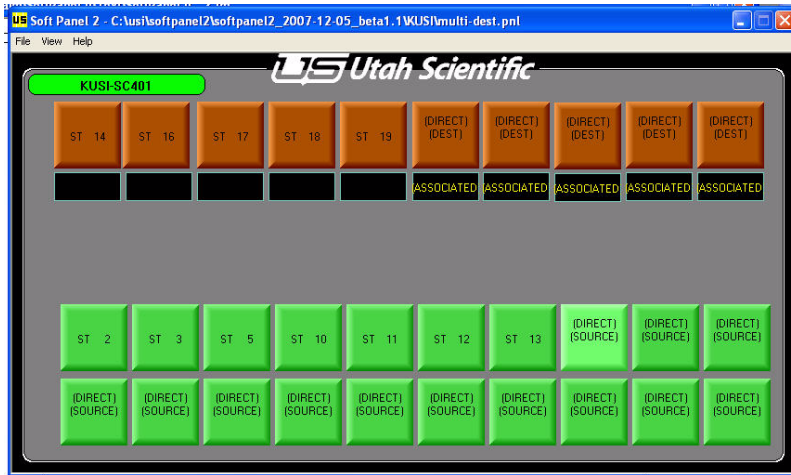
US Soft Panel 2 - C:\usi\softpanel2\softpanel2_2007-12-05_beta1.1\KUSI\multi-dest.pnl

File View Help

US Utah Scientific

KUSI-SC401

ST 14 ST 16 ST 17 ST 18 ST 19 (DIRECT) (DEST) (DIRECT) (DEST) (DIRECT) (DEST) (DIRECT) (DEST) (DIRECT) (DEST)

ASSOCIATED ASSOCIATED ASSOCIATED ASSOCIATED ASSOCIATED

ST 2 ST 3 ST 5 ST 10 ST 11 ST 12 ST 13 (DIRECT) (SOURCE) (DIRECT) (SOURCE) (DIRECT) (SOURCE)

(DIRECT) (SOURCE) (DIRECT) (SOURCE) (DIRECT) (SOURCE) (DIRECT) (SOURCE) (DIRECT) (SOURCE) (DIRECT) (SOURCE) (DIRECT) (SOURCE) (DIRECT) (SOURCE) (DIRECT) (SOURCE) (DIRECT) (SOURCE)